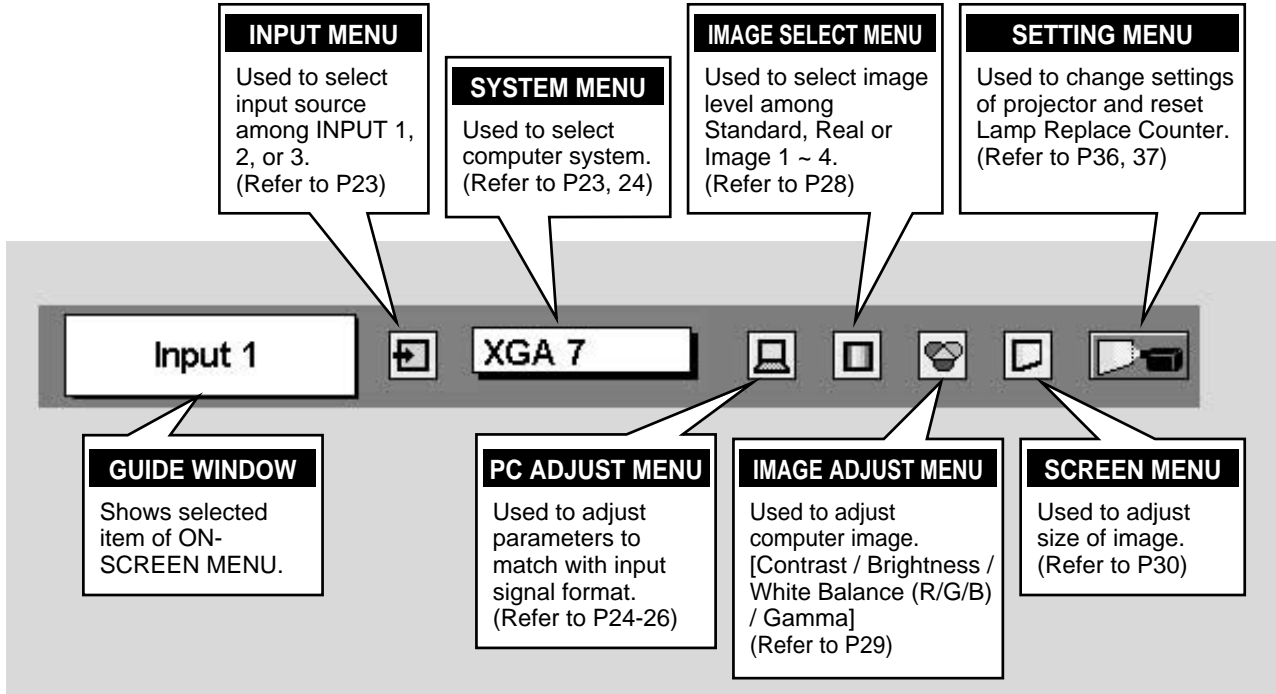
INPUT MENU
Used to select input source among INPUT 1, 2, or 3. (Refer to P23)

SYSTEM MENU
Used to select computer system. (Refer to P23, 24)

IMAGE SELECT MENU
Used to select image level among Standard, Real or Image 1 ~ 4. (Refer to P28)

SETTING MENU
Used to change settings of projector and reset Lamp Replace Counter. (Refer to P36, 37)

Input 1

XGA 7

GUIDE WINDOW
Shows selected item of ON-SCREEN MENU.

PC ADJUST MENU
Used to adjust parameters to match with input signal format. (Refer to P24-26)

IMAGE ADJUST MENU
Used to adjust computer image. [Contrast / Brightness / White Balance (R/G/B) / Gamma] (Refer to P29)

SCREEN MENU
Used to adjust size of image. (Refer to P30)